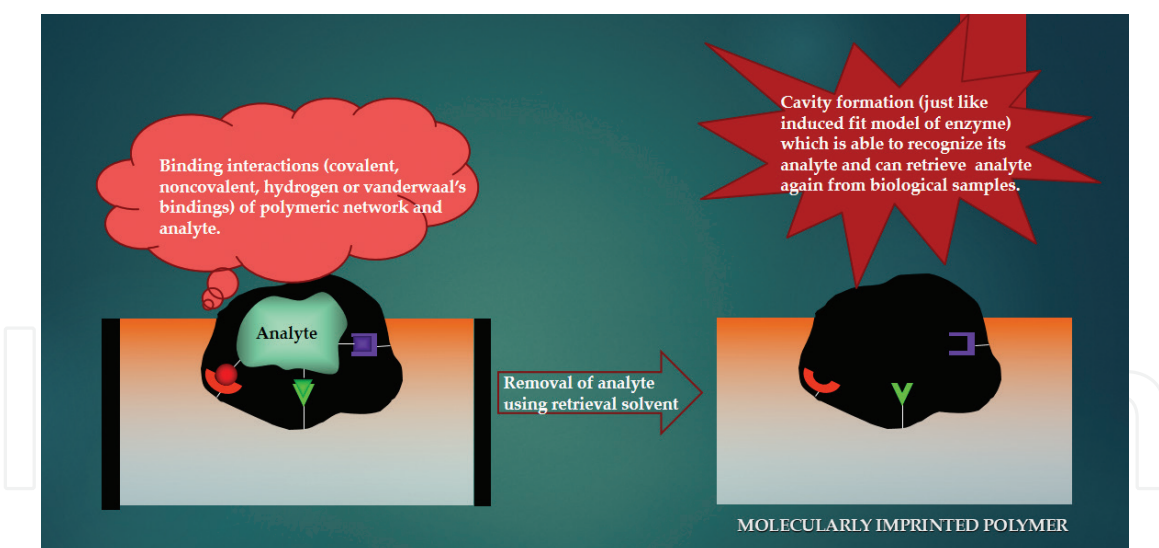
Binding interactions (covalent, noncovalent, hydrogen or vanderwaal's bindings) of polymeric network and analyte.

Cavity formation (just like induced fit model of enzyme) which is able to recognize its analyte and can retrieve analyte again from biological samples.

Analyte

Removal of analyte using retrieval solvent

MOLECULARLY IMPRINTED POLYMER